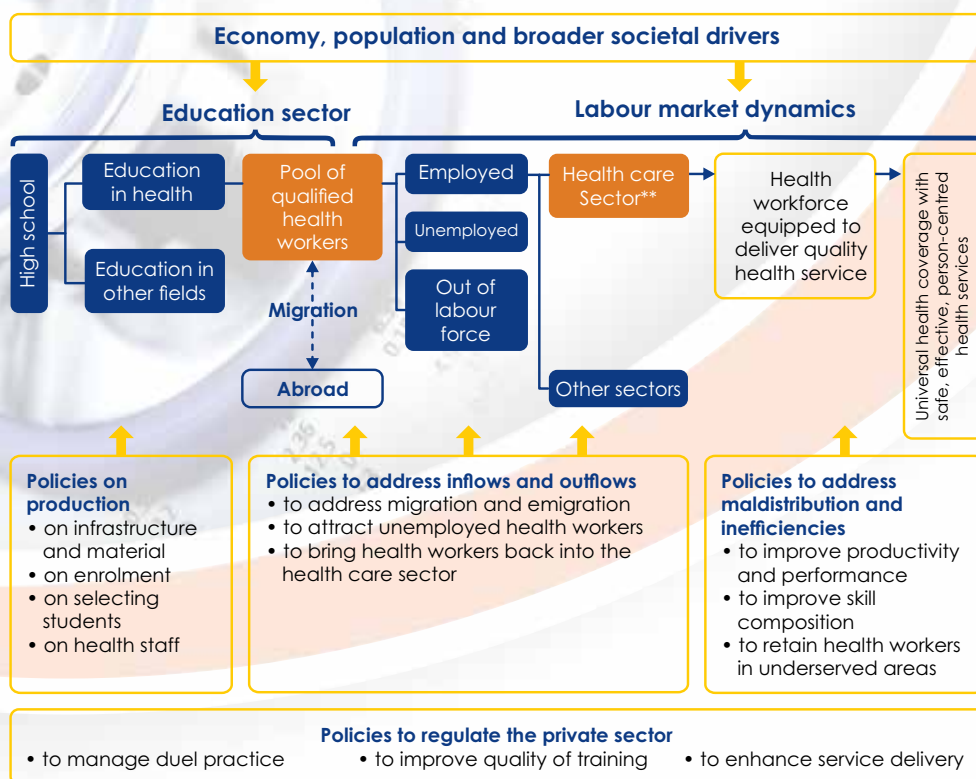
Economy, population and broader societal drivers

Education sector

Labour market dynamics

High school

Education in health

Education in other fields

Pool of qualified health workers

Migration

Abroad

Employed

Unemployed

Out of labour force

Health care Sector**

Other sectors

Health workforce equipped to deliver quality health service

Universal health coverage with safe, effective, person-centred health services

Policies on production
• on infrastructure and material
• on enrolment
• on selecting students
• on health staff

Policies to address inflows and outflows
• to address migration and emigration
• to attract unemployed health workers
• to bring health workers back into the health care sector

Policies to address maldistribution and inefficiencies
• to improve productivity and performance
• to improve skill composition
• to retain health workers in underserved areas

Policies to regulate the private sector
• to manage duel practice
• to improve quality of training
• to enhance service delivery